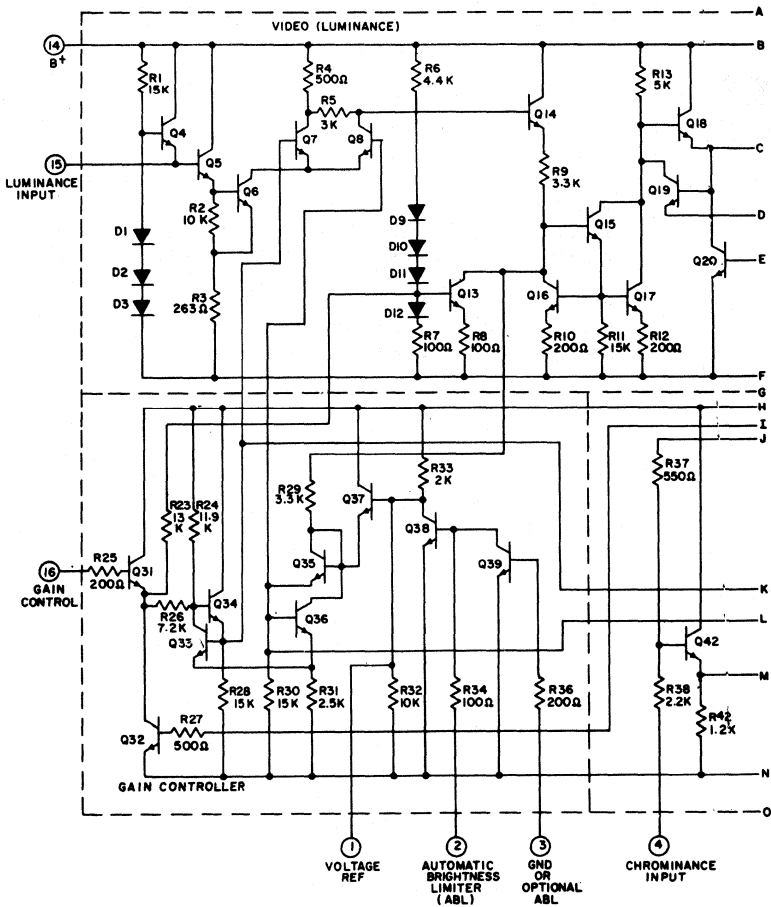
VIDEO (LUMINANCE)

A
B
C
D
E
F
G
H
I
J
K
L
M
N
O

14
B+

R1 15K
Q4
Q5
15
LUMINANCE INPUT
Q6
R2 10 K
D1
D2
D3
R3 263Ω
R4 500Ω
R5 3K
Q7
Q8
R6 4.4 K
D9
D10
D11
D12
Q13
R7 100Ω
R8 100Ω
Q14
R9 3.3 K
Q15
Q16
R10 200Ω
R11 15K
Q17
R12 200Ω
R13 5K
Q18
Q19
Q20

R23 13 K
R24 11.9 K
16
GAIN CONTROL
R25 200Ω
Q31
R26 7.2K
Q34
Q33
R28 15K
R29 3.3 K
Q37
Q35
Q36
R30 15K
R31 2.5K
R32 10K
R33 2K
Q38
R34 100Ω
Q39
R36 200Ω
R37 550Ω
Q42
R38 2.2K
R42 1.2K
Q32
R27 500Ω
GAIN CONTROLLER

1
VOLTAGE REF
2
AUTOMATIC BRIGHTNESS LIMITER (ABL)
3
GND OR OPTIONAL ABL
4
CHROMINANCE INPUT